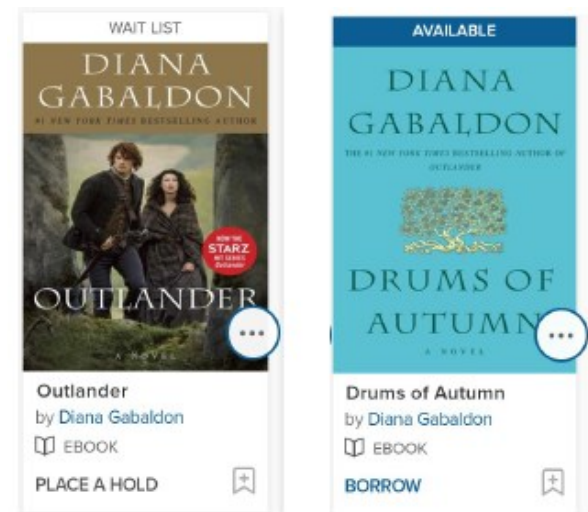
WAIT LIST

DIANA GABALDON

#1 NEW YORK TIMES BESTSELLING AUTHOR

NOW THE STARZ HIT SERIES Outlander

OUTLANDER

A NOVEL

...

Outlander

by Diana Gabaldon

EBOOK

PLACE A HOLD

AVAILABLE

DIANA GABALDON

THE #1 NEW YORK TIMES BESTSELLING AUTHOR OF OUTLANDER

DRUMS OF AUTUMN

A NOVEL

...

Drums of Autumn

by Diana Gabaldon

EBOOK

BORROW